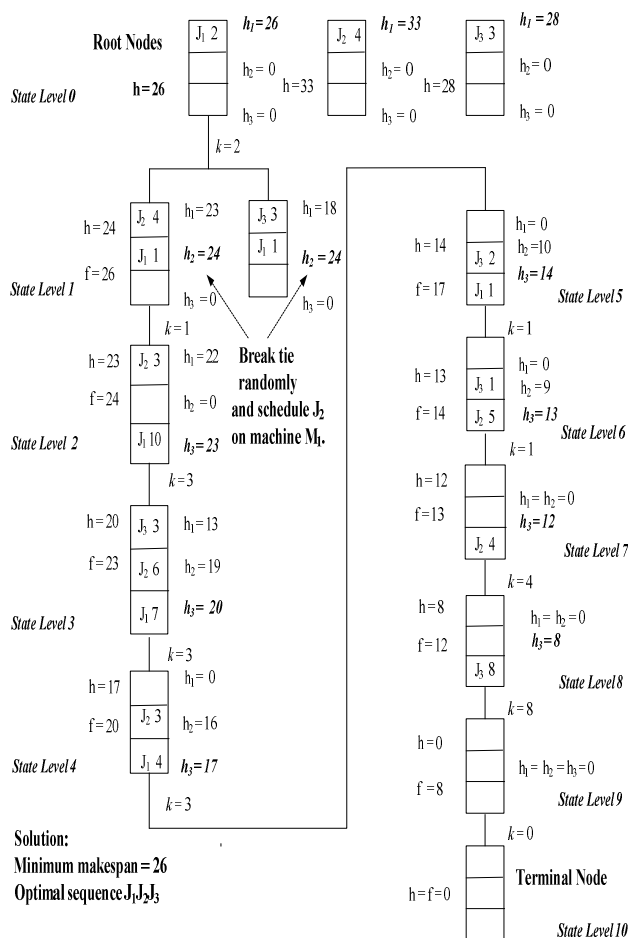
Root Nodes

$J_1$ 2 $h_1 = 26$ $h_2 = 0$ $h_3 = 0$ h = 26

$J_2$ 4 $h_1 = 33$ $h_2 = 0$ $h_3 = 0$ h = 33

$J_3$ 3 $h_1 = 28$ $h_2 = 0$ $h_3 = 0$ h = 28

State Level 0

$k = 2$

h = 24 f = 26 $J_2$ 4 $J_1$ 1 $h_1 = 23$ $h_2 = 24$ $h_3 = 0$

$J_3$ 3 $J_1$ 1 $h_1 = 18$ $h_2 = 24$ $h_3 = 0$

State Level 1

$k = 1$

Break tie randomly and schedule $J_2$ on machine $M_1$.

h = 23 f = 24 $J_2$ 3 $J_1$ 10 $h_1 = 22$ $h_2 = 0$ $h_3 = 23$

State Level 2

$k = 3$

h = 20 f = 23 $J_3$ 3 $J_2$ 6 $J_1$ 7 $h_1 = 13$ $h_2 = 19$ $h_3 = 20$

State Level 3

$k = 3$

h = 17 f = 20 $J_2$ 3 $J_1$ 4 $h_1 = 0$ $h_2 = 16$ $h_3 = 17$

State Level 4

$k = 3$

h = 14 f = 17 $J_3$ 2 $J_1$ 1 $h_1 = 0$ $h_2 = 10$ $h_3 = 14$

State Level 5

$k = 1$

h = 13 f = 14 $J_3$ 1 $J_2$ 5 $h_1 = 0$ $h_2 = 9$ $h_3 = 13$

State Level 6

$k = 1$

h = 12 f = 13 $J_2$ 4 $h_1 = h_2 = 0$ $h_3 = 12$

State Level 7

$k = 4$

h = 8 f = 12 $J_3$ 8 $h_1 = h_2 = 0$ $h_3 = 8$

State Level 8

$k = 8$

h = 0 f = 8 $h_1 = h_2 = h_3 = 0$

State Level 9

$k = 0$

h = f = 0 Terminal Node

State Level 10

Solution:
Minimum makespan = 26
Optimal sequence $J_1J_2J_3$